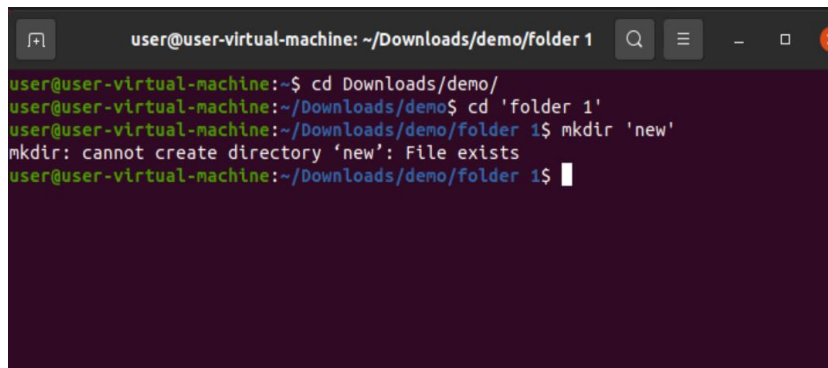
user@user-virtual-machine: ~/Downloads/demo/folder 1

user@user-virtual-machine:~$ cd Downloads/demo/
user@user-virtual-machine:~/Downloads/demo$ cd 'folder 1'
user@user-virtual-machine:~/Downloads/demo/folder 1$ mkdir 'new'
mkdir: cannot create directory ‘new’: File exists
user@user-virtual-machine:~/Downloads/demo/folder 1$